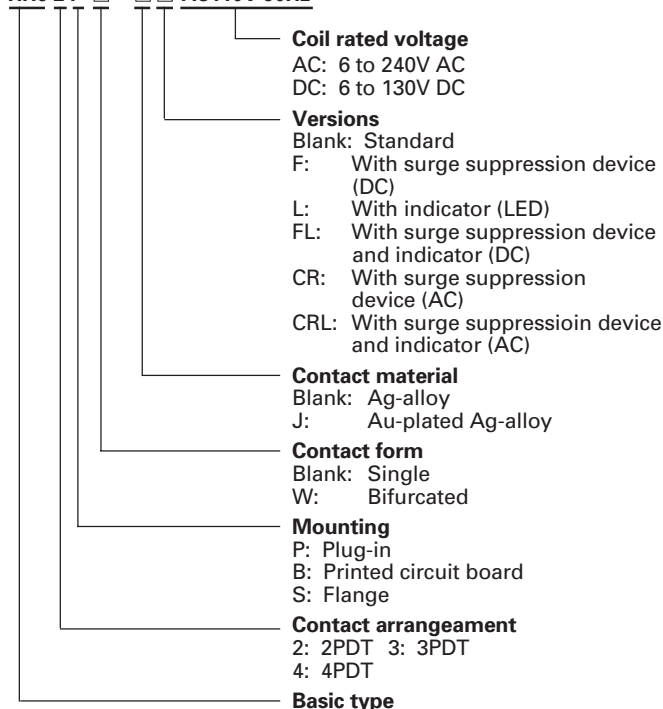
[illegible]

**Coil rated voltage**
AC: 6 to 240V AC
DC: 6 to 130V DC

**Versions**
Blank: Standard
F: With surge suppression device (DC)
L: With indicator (LED)
FL: With surge suppression device and indicator (DC)
CR: With surge suppression device (AC)
CRL: With surge suppressioin device and indicator (AC)

**Contact material**
Blank: Ag-alloy
J: Au-plated Ag-alloy

**Contact form**
Blank: Single
W: Bifurcated

**Mounting**
P: Plug-in
B: Printed circuit board
S: Flange

**Contact arrangeament**
2: 2PDT 3: 3PDT
4: 4PDT

**Basic type**